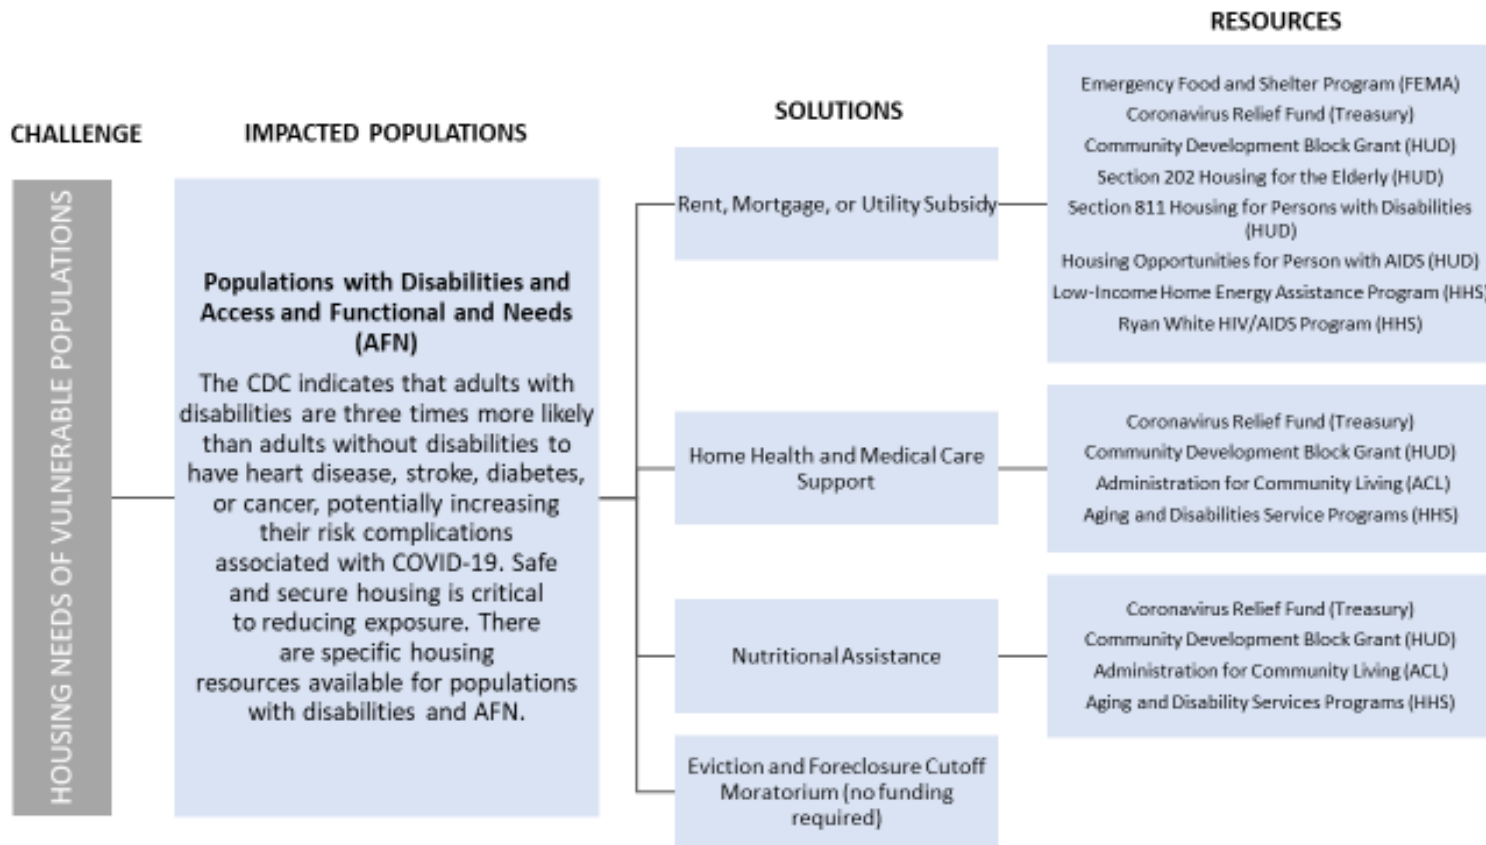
CHALLENGE

HOUSING NEEDS OF VULNERABLE POPULATIONS

IMPACTED POPULATIONS

Populations with Disabilities and Access and Functional and Needs (AFN)

The CDC indicates that adults with disabilities are three times more likely than adults without disabilities to have heart disease, stroke, diabetes, or cancer, potentially increasing their risk complications associated with COVID-19. Safe and secure housing is critical to reducing exposure. There are specific housing resources available for populations with disabilities and AFN.

SOLUTIONS

Rent, Mortgage, or Utility Subsidy

Home Health and Medical Care Support

Nutritional Assistance

Eviction and Foreclosure Cutoff Moratorium (no funding required)

RESOURCES

Emergency Food and Shelter Program (FEMA)
Coronavirus Relief Fund (Treasury)
Community Development Block Grant (HUD)
Section 202 Housing for the Elderly (HUD)
Section 811 Housing for Persons with Disabilities (HUD)
Housing Opportunities for Person with AIDS (HUD)
Low-Income Home Energy Assistance Program (HHS
Ryan White HIV/AIDS Program (HHS)

Coronavirus Relief Fund (Treasury)
Community Development Block Grant (HUD)
Administration for Community Living (ACL)
Aging and Disabilities Service Programs (HHS)

Coronavirus Relief Fund (Treasury)
Community Development Block Grant (HUD)
Administration for Community Living (ACL)
Aging and Disability Services Programs (HHS)